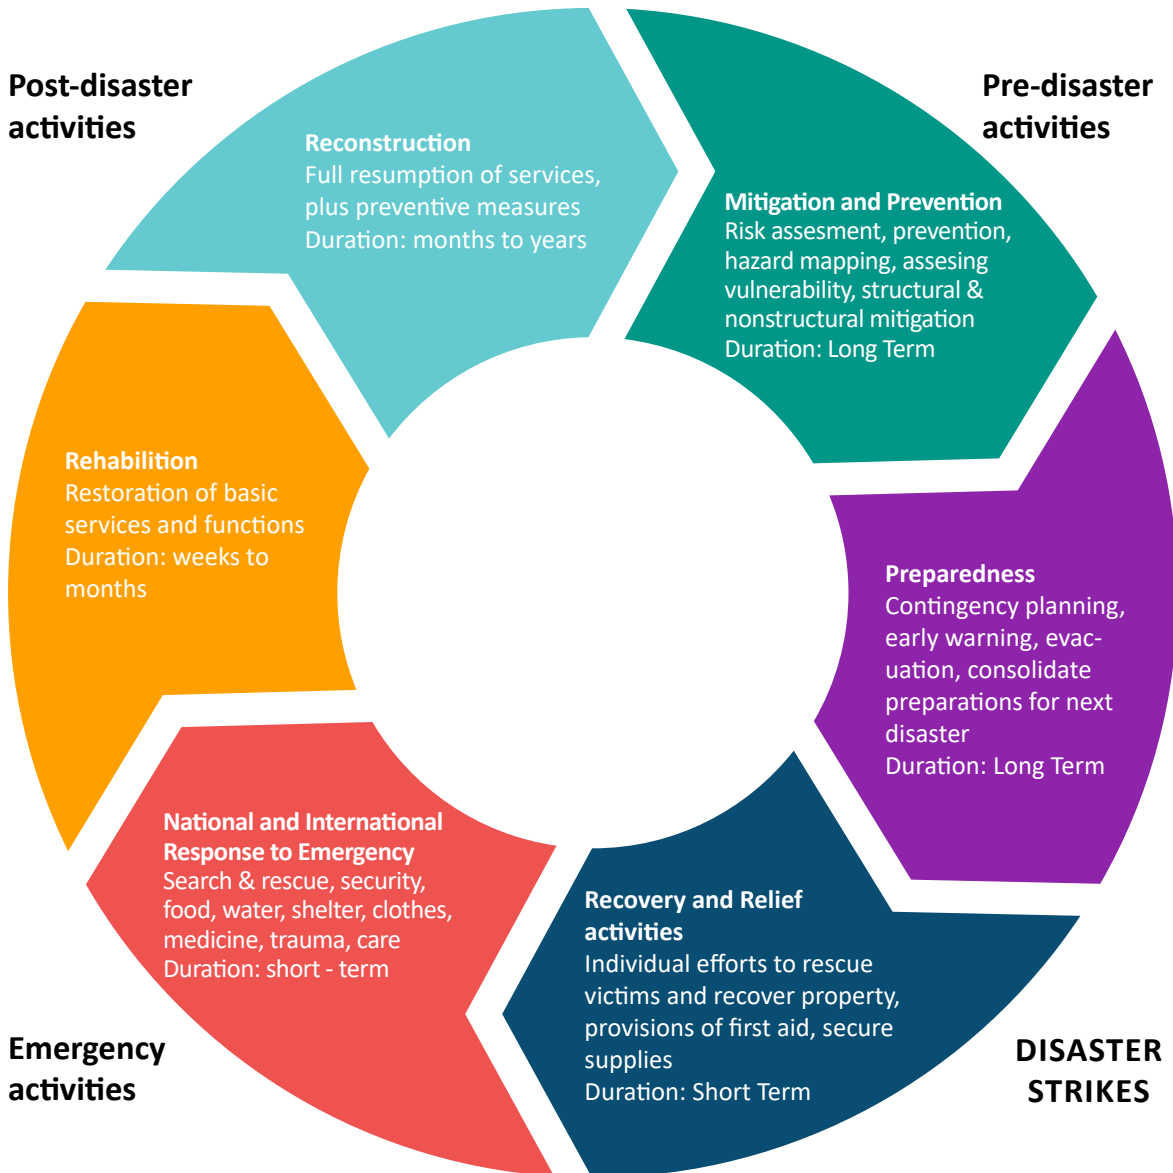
Post-disaster activities

Pre-disaster activities

Reconstruction
Full resumption of services, plus preventive measures
Duration: months to years

Mitigation and Prevention
Risk assesment, prevention, hazard mapping, assesing vulnerability, structural & nonstructural mitigation
Duration: Long Term

Rehabilition
Restoration of basic services and functions
Duration: weeks to months

Preparedness
Contingency planning, early warning, evacuation, consolidate preparations for next disaster
Duration: Long Term

National and International Response to Emergency
Search & rescue, security, food, water, shelter, clothes, medicine, trauma, care
Duration: short - term

Recovery and Relief activities
Individual efforts to rescue victims and recover property, provisions of first aid, secure supplies
Duration: Short Term

Emergency activities

DISASTER STRIKES